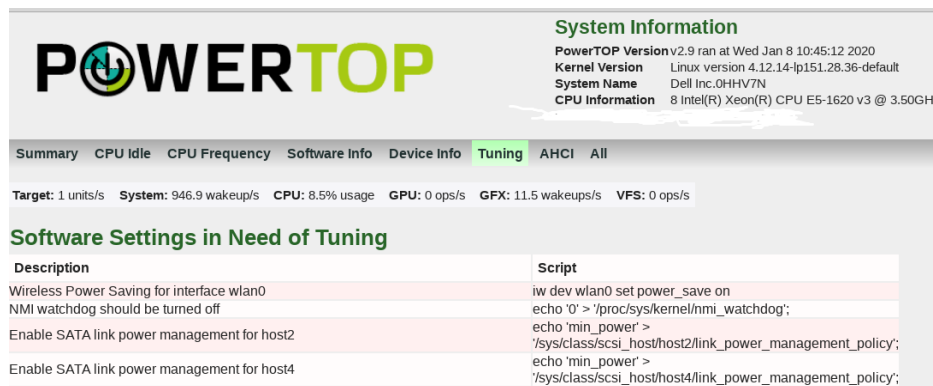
POWERTOP

System Information

| | |
|---|---|
| PowerTOP Version | v2.9 ran at Wed Jan 8 10:45:12 2020 |
| Kernel Version | Linux version 4.12.14-lp151.28.36-default |
| System Name | Dell Inc.0HHV7N |
| CPU Information | 8 Intel(R) Xeon(R) CPU E5-1620 v3 @ 3.50GH |

Summary CPU Idle CPU Frequency Software Info Device Info Tuning AHCI All

Target: 1 units/s System: 946.9 wakeup/s CPU: 8.5% usage GPU: 0 ops/s GFX: 11.5 wakeups/s VFS: 0 ops/s

Software Settings in Need of Tuning

| Description | Script |
|---|---|
| Wireless Power Saving for interface wlan0 | iw dev wlan0 set power_save on |
| NMI watchdog should be turned off | echo '0' > '/proc/sys/kernel/nmi_watchdog'; |
| Enable SATA link power management for host2 | echo 'min_power' > '/sys/class/scsi_host/host2/link_power_management_policy'; |
| Enable SATA link power management for host4 | echo 'min_power' > '/sys/class/scsi_host/host4/link_power_management_policy'; |